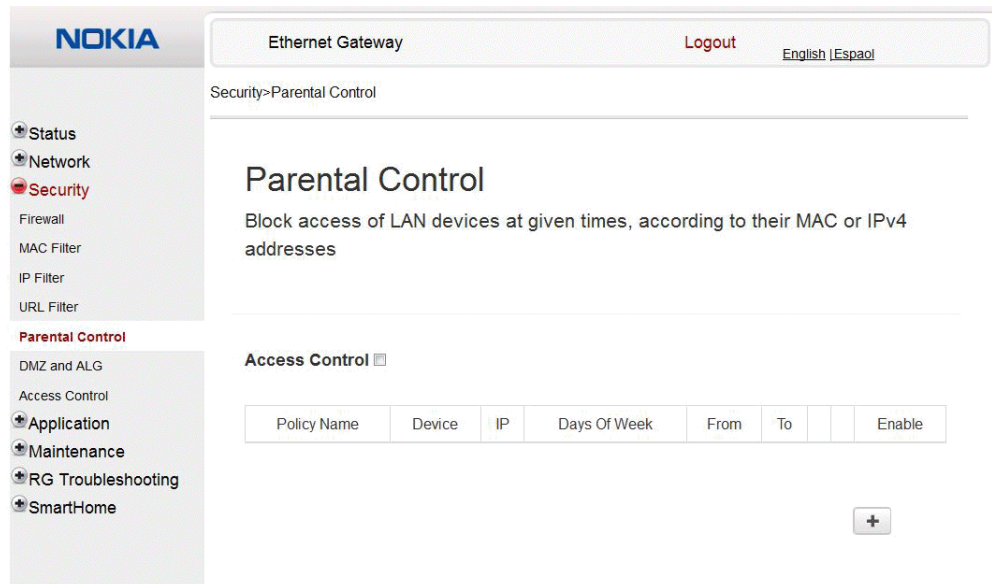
NOKIA

Ethernet Gateway Logout English |Espaol

Security>Parental Control

Status
Network
Security
Firewall
MAC Filter
IP Filter
URL Filter
Parental Control
DMZ and ALG
Access Control
Application
Maintenance
RG Troubleshooting
SmartHome

Parental Control

Block access of LAN devices at given times, according to their MAC or IPv4 addresses

Access Control

| Policy Name | Device | IP | Days Of Week | From | To | | | Enable |
|---|---|---|---|---|---|---|---|---|

+